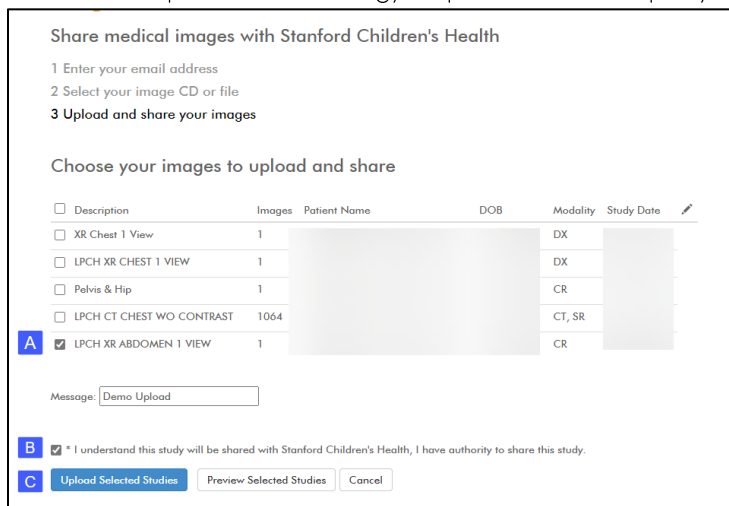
Share medical images with Stanford Children's Health

1 Enter your email address
2 Select your image CD or file
3 Upload and share your images

Choose your images to upload and share

| Description | Images | Patient Name | DOB | Modality | Study Date |
|---|---|---|---|---|---|
| XR Chest 1 View | 1 | | | DX | |
| LPCH XR CHEST 1 VIEW | 1 | | | DX | |
| Pelvis & Hip | 1 | | | CR | |
| LPCH CT CHEST WO CONTRAST | 1064 | | | CT, SR | |
| LPCH XR ABDOMEN 1 VIEW | 1 | | | CR | |

A

Message: Demo Upload

B

* I understand this study will be shared with Stanford Children's Health, I have authority to share this study.

C

Upload Selected Studies   Preview Selected Studies   Cancel